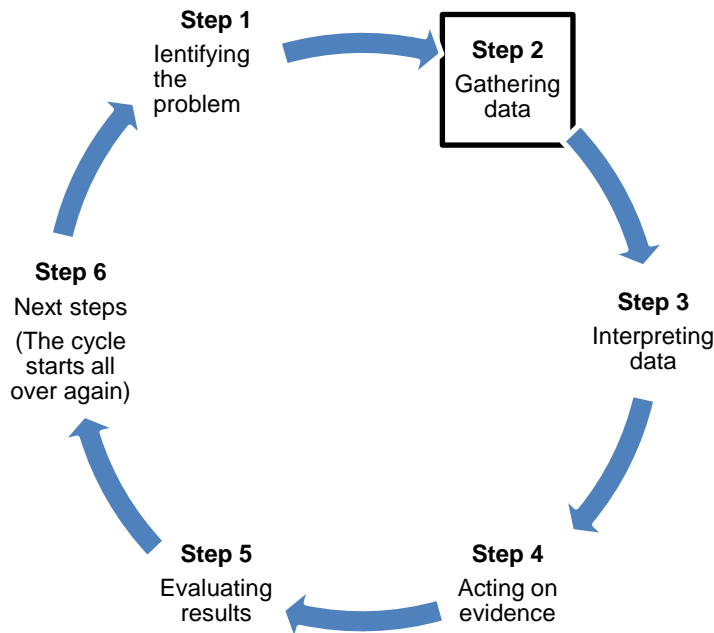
**Step 1**
Ientifying the problem

**Step 2**
Gathering data

**Step 3**
Interpreting data

**Step 4**
Acting on evidence

**Step 5**
Evaluating results

**Step 6**
Next steps
(The cycle starts all over again)